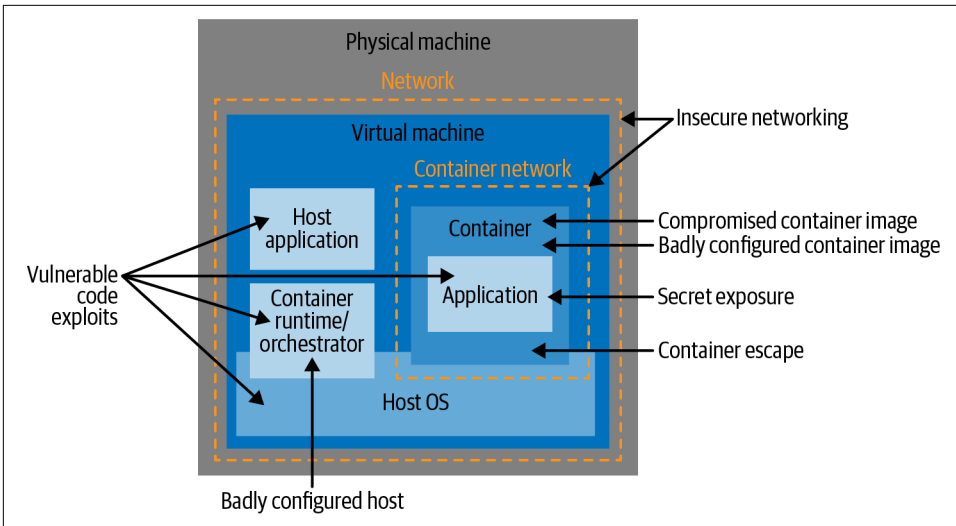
Physical machine

Network

Virtual machine

Container network

Host application

Container

Application

Container runtime/ orchestrator

Host OS

Insecure networking

Compromised container image

Badly configured container image

Secret exposure

Container escape

Vulnerable code exploits

Badly configured host